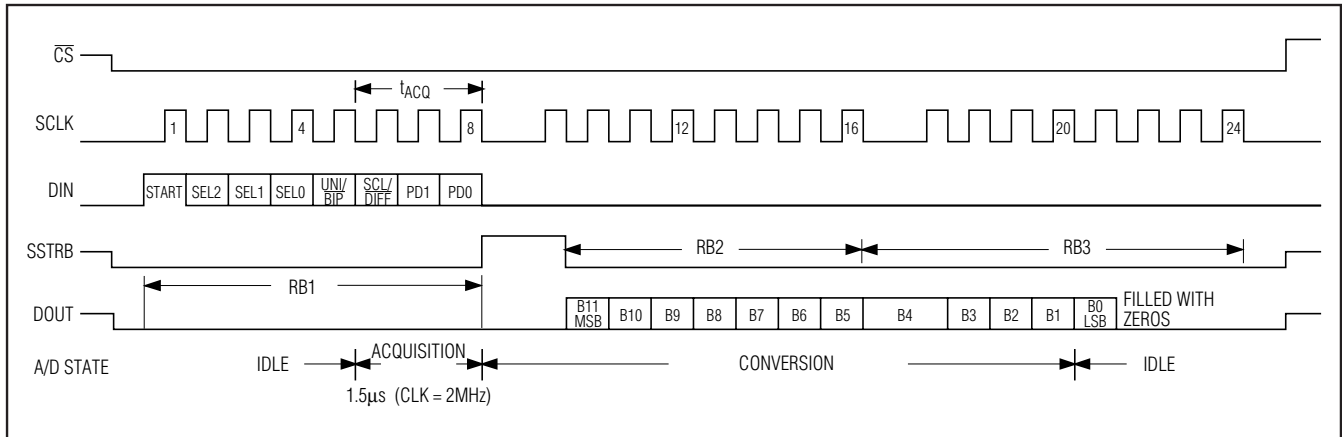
$\overline{CS}$

SCLK

$t_{ACQ}$

1 4 8 12 16 20 24

DIN

START SEL2 SEL1 SEL0 $\frac{UNI}{BIP}$ $\frac{SCL}{DIFF}$ PD1 PD0

SSTRB

RB2 RB3

DOUT

RB1

B11 MSB B10 B9 B8 B7 B6 B5 B4 B3 B2 B1 B0 LSB FILLED WITH ZEROS

A/D STATE

IDLE ACQUISITION CONVERSION IDLE

1.5µs (CLK = 2MHz)